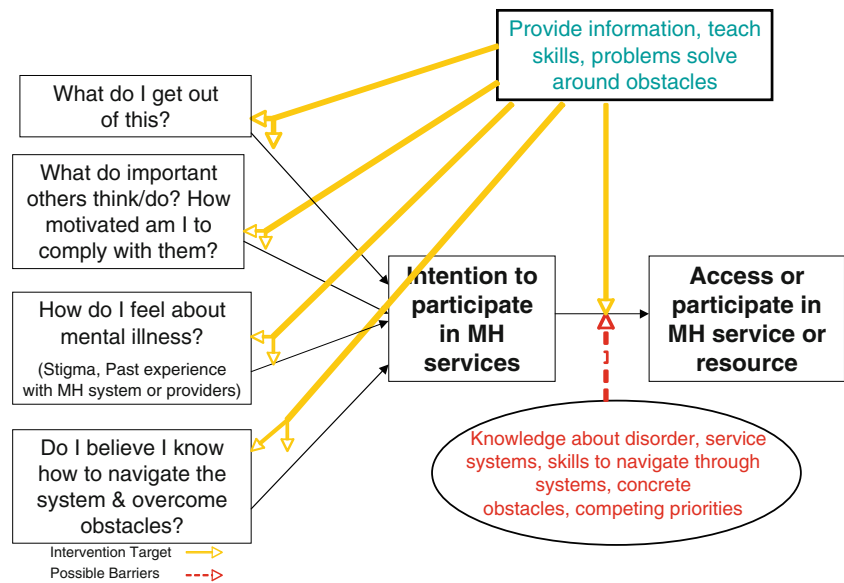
Provide information, teach skills, problems solve around obstacles

What do I get out of this?

What do important others think/do? How motivated am I to comply with them?

How do I feel about mental illness?
(Stigma, Past experience with MH system or providers)

Do I believe I know how to navigate the system & overcome obstacles?

Intention to participate in MH services

Access or participate in MH service or resource

Knowledge about disorder, service systems, skills to navigate through systems, concrete obstacles, competing priorities

Intervention Target
Possible Barriers